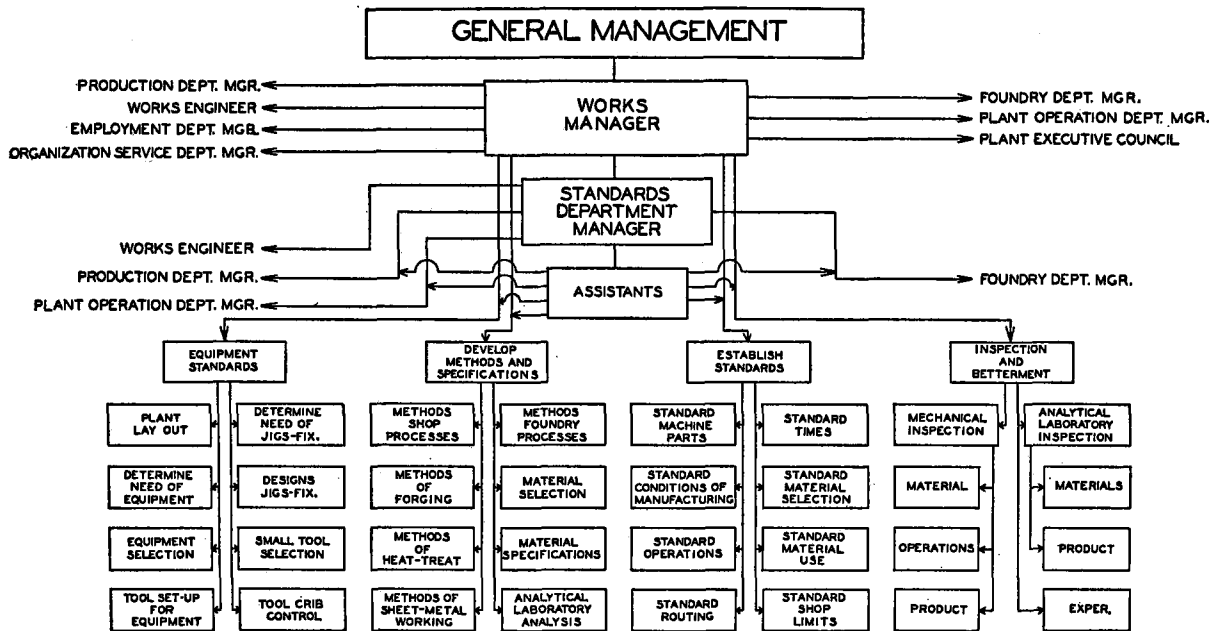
GENERAL MANAGEMENT

PRODUCTION DEPT. MGR.
WORKS ENGINEER
EMPLOYMENT DEPT. MGR.
ORGANIZATION SERVICE DEPT. MGR.

WORKS MANAGER

FOUNDRY DEPT. MGR.
PLANT OPERATION DEPT. MGR.
PLANT EXECUTIVE COUNCIL

STANDARDS DEPARTMENT MANAGER

WORKS ENGINEER
PRODUCTION DEPT. MGR.
PLANT OPERATION DEPT. MGR.

ASSISTANTS

FOUNDRY DEPT. MGR.

EQUIPMENT STANDARDS

PLANT LAY OUT
DETERMINE NEED OF JIGS-FIX.
DETERMINE NEED OF EQUIPMENT
DESIGNS JIGS-FIX.
EQUIPMENT SELECTION
SMALL TOOL SELECTION
TOOL SET-UP FOR EQUIPMENT
TOOL CRIB CONTROL

DEVELOP METHODS AND SPECIFICATIONS

METHODS SHOP PROCESSES
METHODS FOUNDRY PROCESSES
METHODS OF FORGING
MATERIAL SELECTION
METHODS OF HEAT-TREAT
MATERIAL SPECIFICATIONS
METHODS OF SHEET-METAL WORKING
ANALYTICAL LABORATORY ANALYSIS

ESTABLISH STANDARDS

STANDARD MACHINE PARTS
STANDARD TIMES
STANDARD CONDITIONS OF MANUFACTURING
STANDARD MATERIAL SELECTION
STANDARD OPERATIONS
STANDARD MATERIAL USE
STANDARD ROUTING
STANDARD SHOP LIMITS

INSPECTION AND BETTERMENT

MECHANICAL INSPECTION
ANALYTICAL LABORATORY INSPECTION
MATERIAL
MATERIALS
OPERATIONS
PRODUCT
PRODUCT
EXPER.